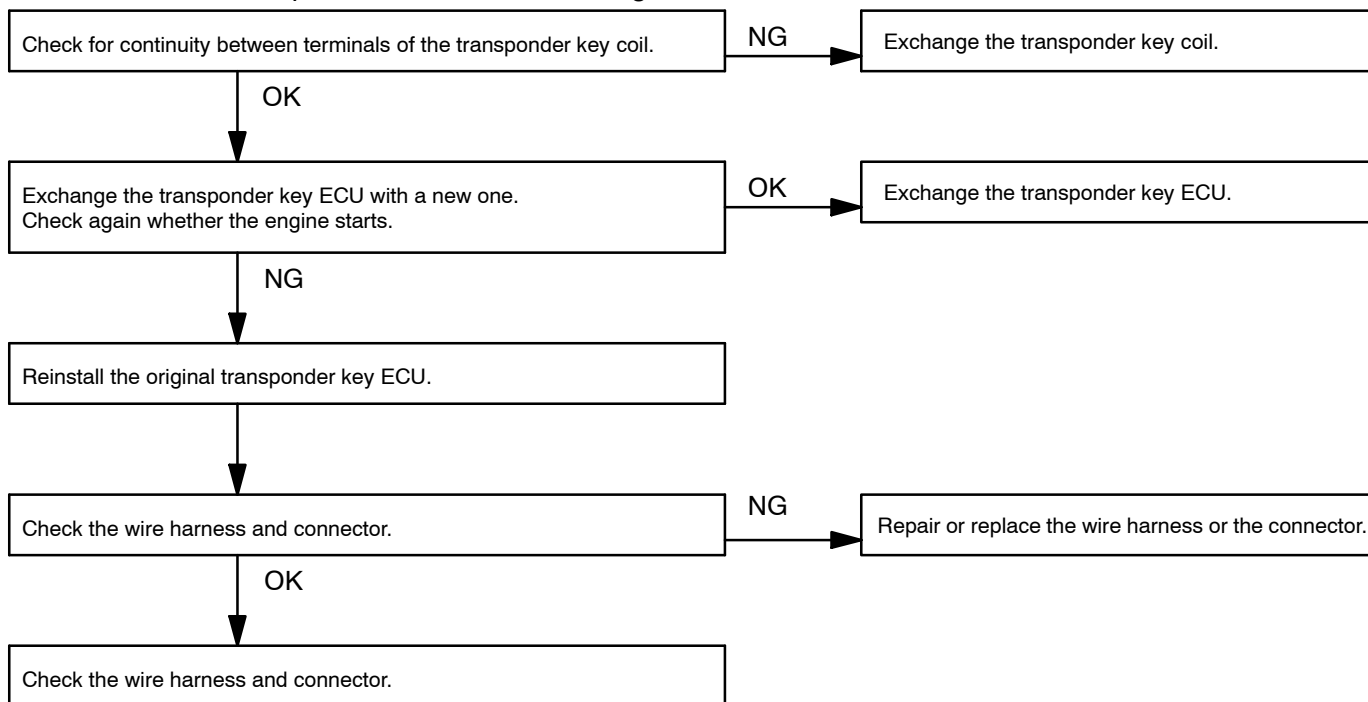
Check for continuity between terminals of the transponder key coil.

NG

Exchange the transponder key coil.

OK

Exchange the transponder key ECU with a new one.
Check again whether the engine starts.

OK

Exchange the transponder key ECU.

NG

Reinstall the original transponder key ECU.

Check the wire harness and connector.

NG

Repair or replace the wire harness or the connector.

OK

Check the wire harness and connector.